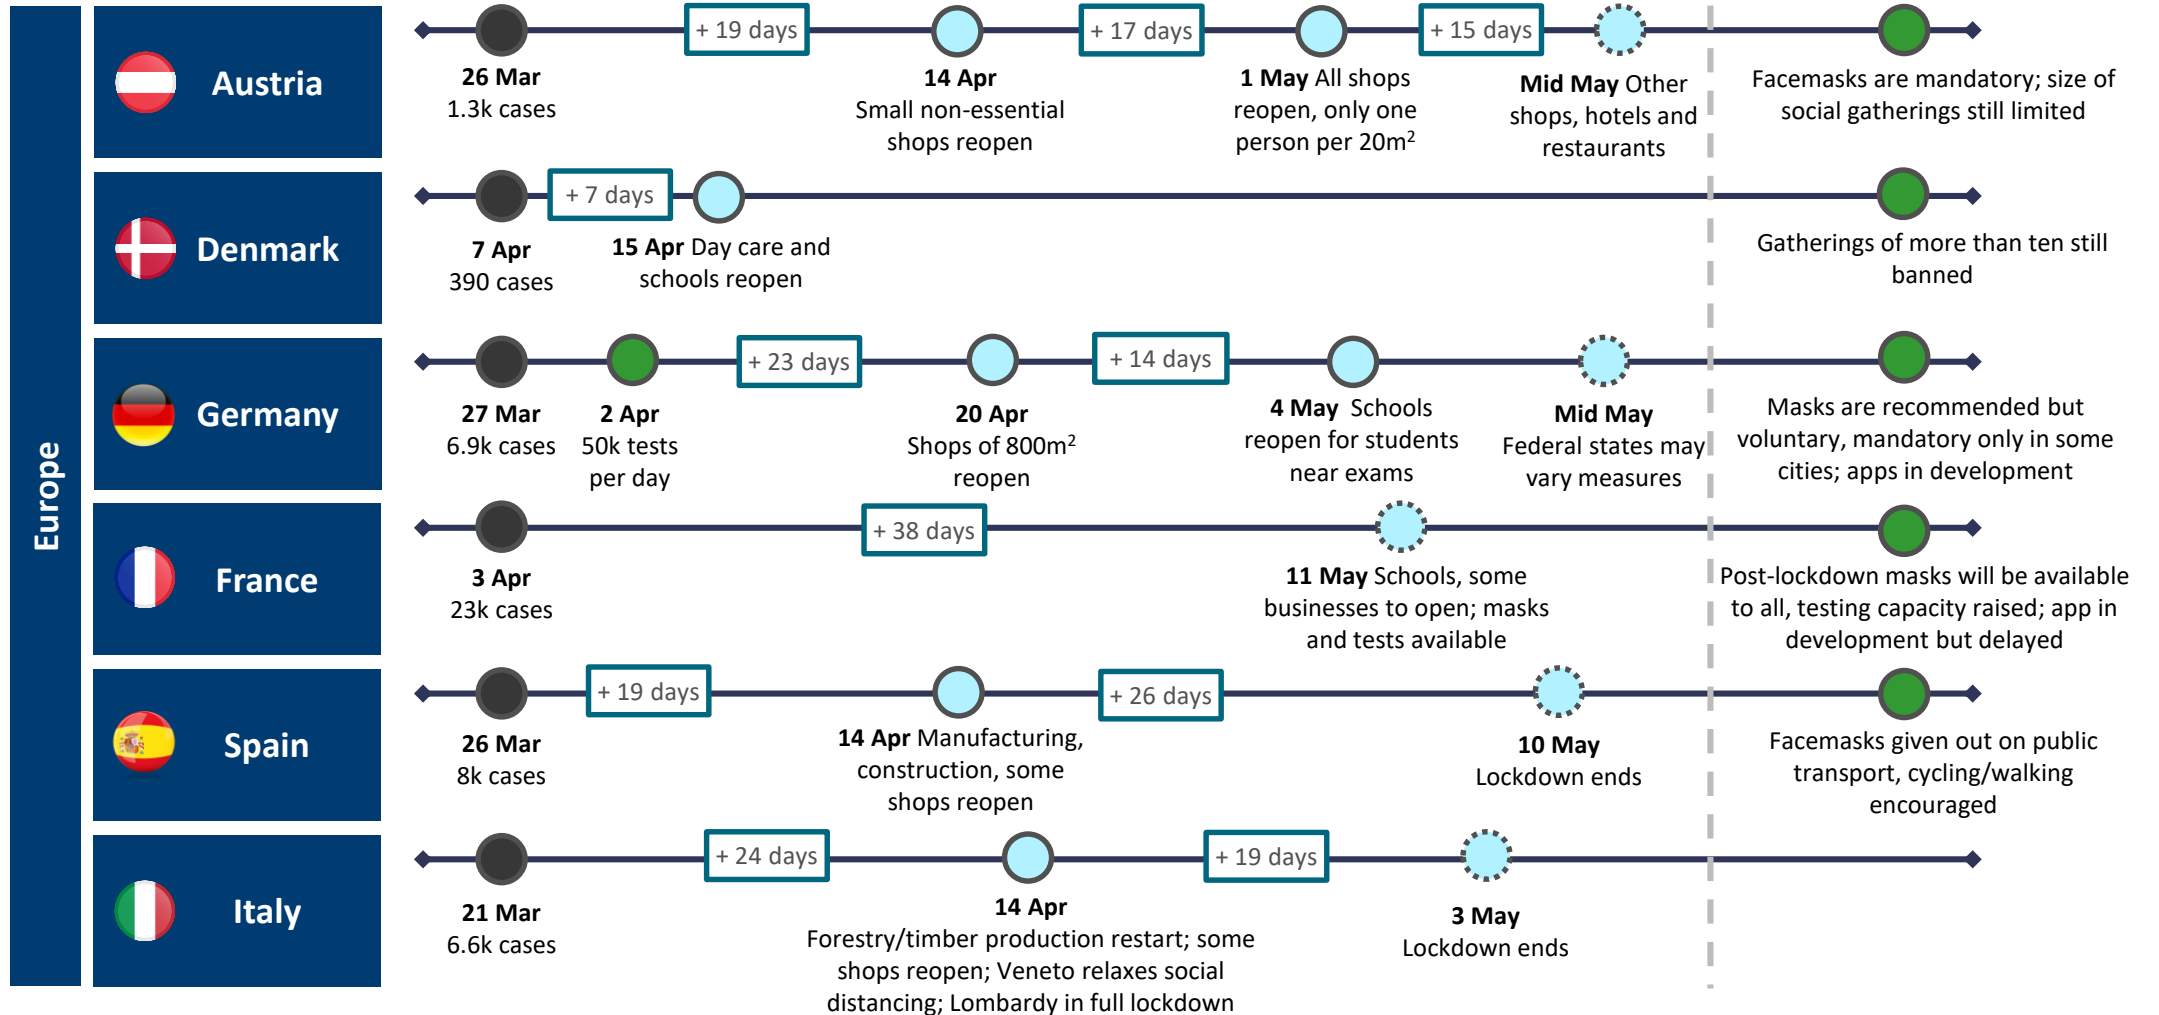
Europe

Austria

26 Mar
1.3k cases

+ 19 days

14 Apr
Small non-essential shops reopen

+ 17 days

1 May All shops reopen, only one person per 20m$^2$

+ 15 days

Mid May Other shops, hotels and restaurants

Facemasks are mandatory; size of social gatherings still limited

Denmark

7 Apr
390 cases

+ 7 days

15 Apr Day care and schools reopen

Gatherings of more than ten still banned

Germany

27 Mar
6.9k cases

2 Apr
50k tests per day

+ 23 days

20 Apr
Shops of 800m$^2$ reopen

+ 14 days

4 May Schools reopen for students near exams

Mid May
Federal states may vary measures

Masks are recommended but voluntary, mandatory only in some cities; apps in development

France

3 Apr
23k cases

+ 38 days

11 May Schools, some businesses to open; masks and tests available

Post-lockdown masks will be available to all, testing capacity raised; app in development but delayed

Spain

26 Mar
8k cases

+ 19 days

14 Apr Manufacturing, construction, some shops reopen

+ 26 days

10 May
Lockdown ends

Facemasks given out on public transport, cycling/walking encouraged

Italy

21 Mar
6.6k cases

+ 24 days

14 Apr
Forestry/timber production restart; some shops reopen; Veneto relaxes social distancing; Lombardy in full lockdown

+ 19 days

3 May
Lockdown ends